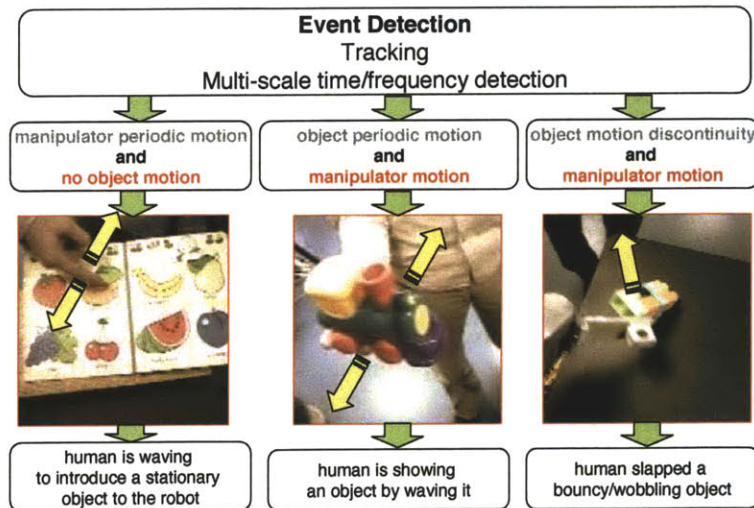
Event Detection
Tracking
Multi-scale time/frequency detection

manipulator periodic motion
and
no object motion

human is waving to introduce a stationary object to the robot

object periodic motion
and
manipulator motion

human is showing an object by waving it

object motion discontinuity
and
manipulator motion

human slapped a bouncy/wobbling object